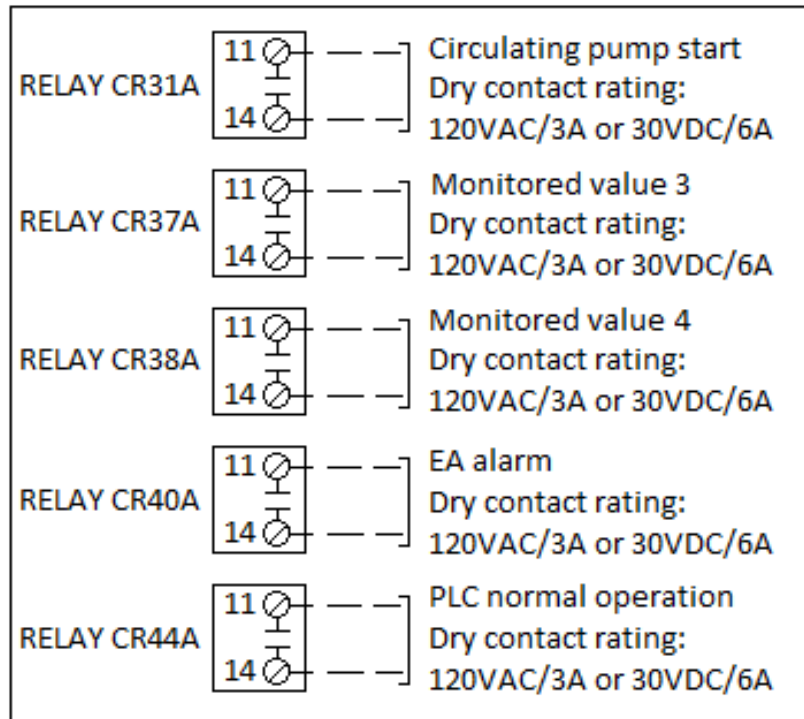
RELAY CR31A
11
14
Circulating pump start
Dry contact rating:
120VAC/3A or 30VDC/6A

RELAY CR37A
11
14
Monitored value 3
Dry contact rating:
120VAC/3A or 30VDC/6A

RELAY CR38A
11
14
Monitored value 4
Dry contact rating:
120VAC/3A or 30VDC/6A

RELAY CR40A
11
14
EA alarm
Dry contact rating:
120VAC/3A or 30VDC/6A

RELAY CR44A
11
14
PLC normal operation
Dry contact rating:
120VAC/3A or 30VDC/6A